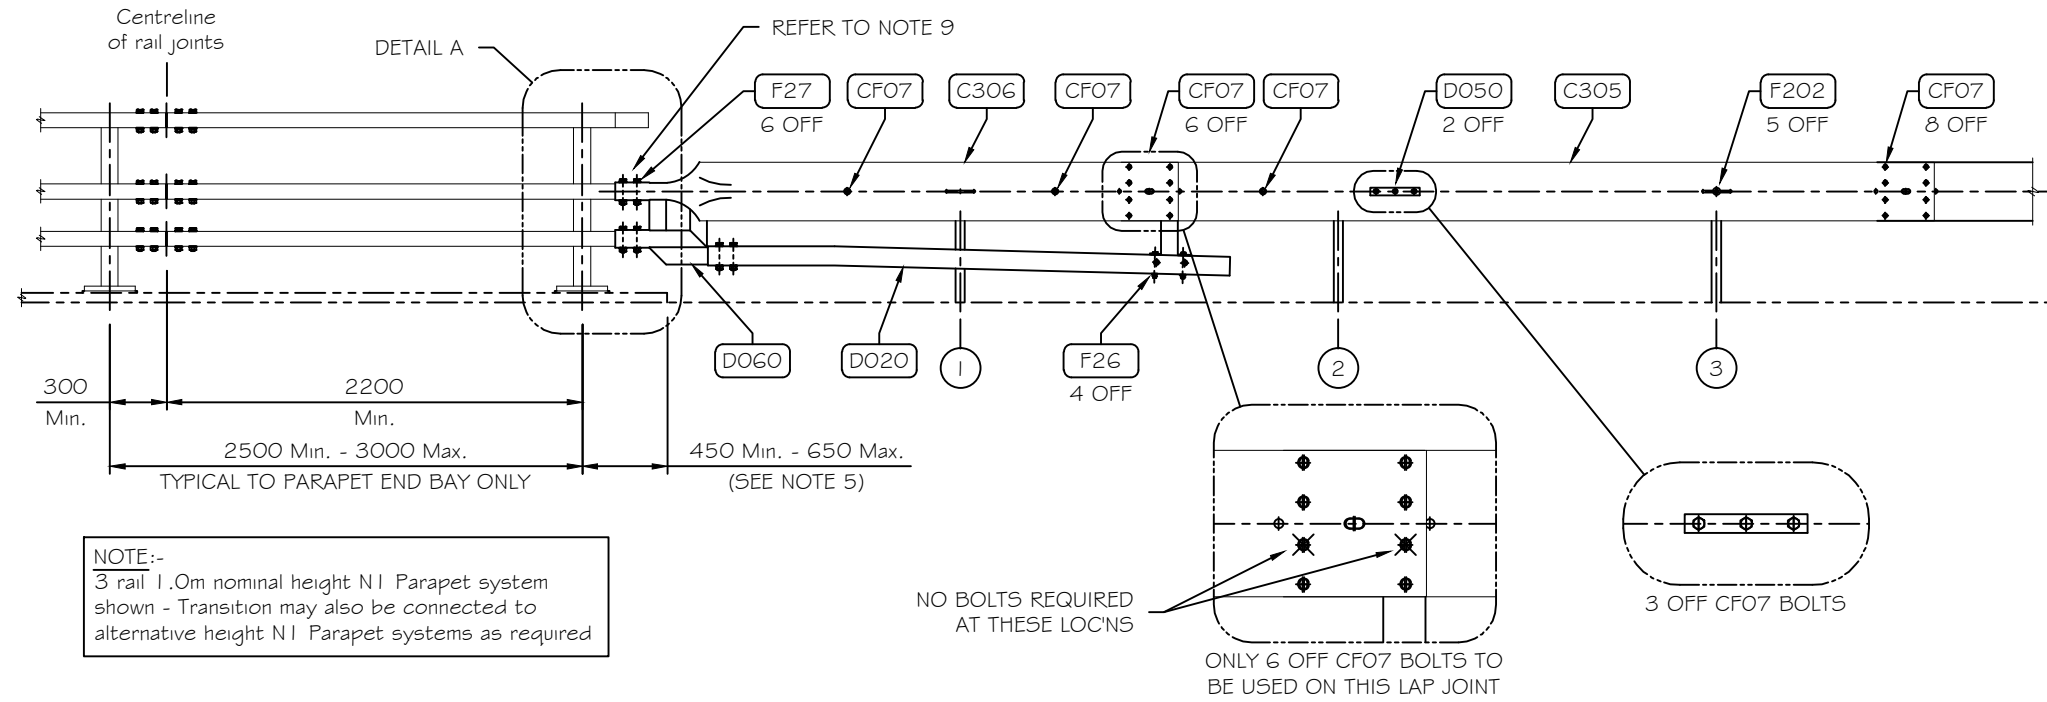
Centreline of rail joints

DETAIL A

REFER TO NOTE 9

F27
6 OFF

CF07

C306

CF07

CF07
6 OFF

CF07

D050
2 OFF

C305

F202
5 OFF

CF07
8 OFF

D060

D020

1

F26
4 OFF

2

3

300
Min.

2200
Min.

2500 Min. - 3000 Max.
TYPICAL TO PARAPET END BAY ONLY

450 Min. - 650 Max.
(SEE NOTE 5)

NOTE:-
3 rail 1.0m nominal height N1 Parapet system shown - Transition may also be connected to alternative height N1 Parapet systems as required

NO BOLTS REQUIRED AT THESE LOC'NS

ONLY 6 OFF CF07 BOLTS TO BE USED ON THIS LAP JOINT

3 OFF CF07 BOLTS